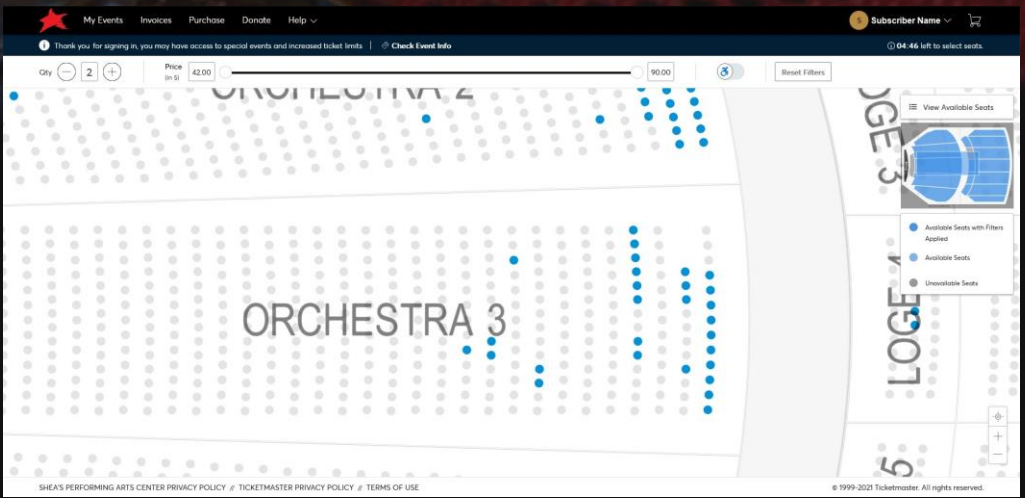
My Events Invoices Purchase Donate Help

S Subscriber Name

Thank you for signing in, you may have access to special events and increased ticket limits | Check Event Info

04:46 left to select seats.

Qty 2

Price (in $) 42.00 90.00

Reset Filters

ORCHESTRA 2

View Available Seats

LOGE 3

Available Seats with Filters Applied

Available Seats

Unavailable Seats

ORCHESTRA 3

LOGE

5

SHEA'S PERFORMING ARTS CENTER PRIVACY POLICY // TICKETMASTER PRIVACY POLICY // TERMS OF USE

© 1999-2021 Ticketmaster. All rights reserved.